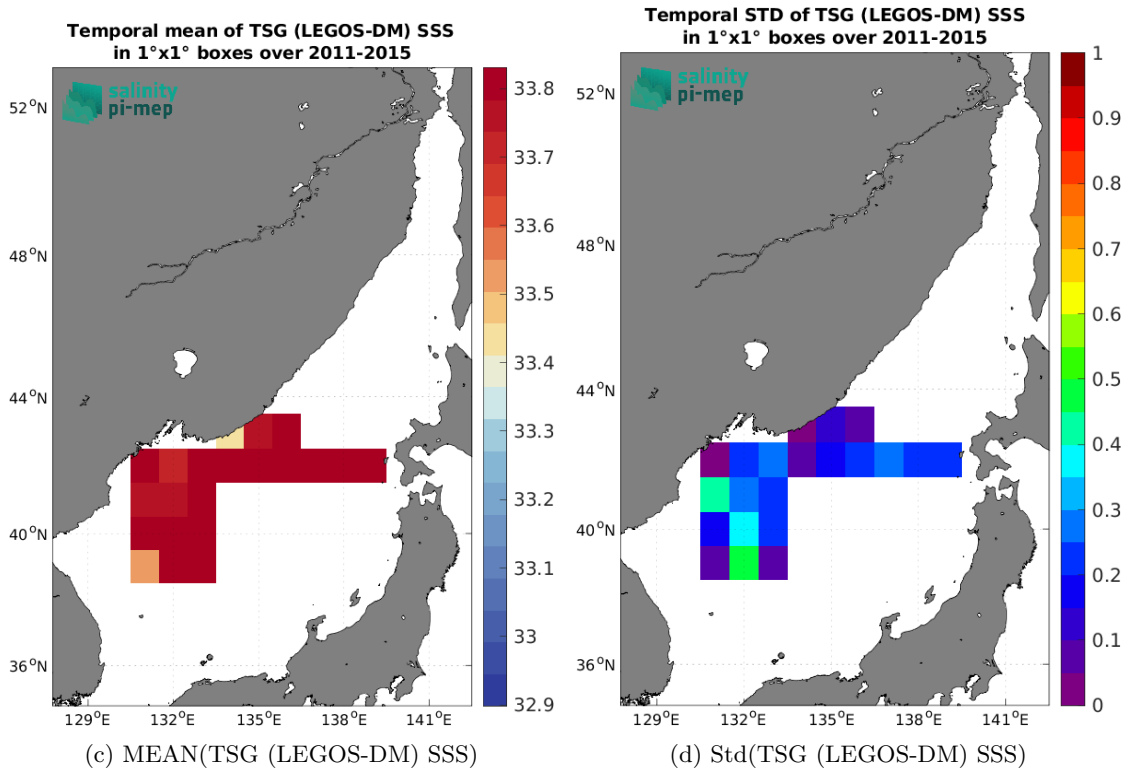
Temporal mean of TSG (LEGOS-DM) SSS
in 1°x1° boxes over 2011-2015

salinity
pi-mep

52°N
48°N
44°N
40°N
36°N
129°E 132°E 135°E 138°E 141°E

33.8
33.7
33.6
33.5
33.4
33.3
33.2
33.1
33
32.9

(c) MEAN(TSG (LEGOS-DM) SSS)

Temporal STD of TSG (LEGOS-DM) SSS
in 1°x1° boxes over 2011-2015

salinity
pi-mep

52°N
48°N
44°N
40°N
36°N
129°E 132°E 135°E 138°E 141°E

1
0.9
0.8
0.7
0.6
0.5
0.4
0.3
0.2
0.1
0

(d) Std(TSG (LEGOS-DM) SSS)